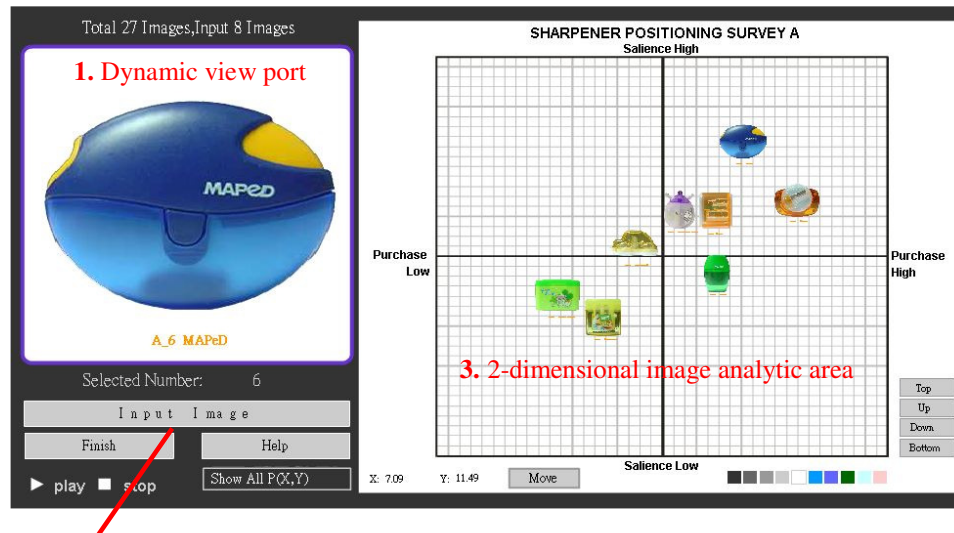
Total 27 Images,Input 8 Images

1. Dynamic view port

MAPeD

A_6 MAPeD

Selected Number: 6

Input Image

Finish

Help

▶ play ■ stop

Show All P(X,Y)

SHARPENER POSITIONING SURVEY A

Salience High

Purchase Low

Purchase High

3. 2-dimensional image analytic area

Salience Low

X: 7.09

Y: 11.49

Move

Top

Up

Down

Bottom